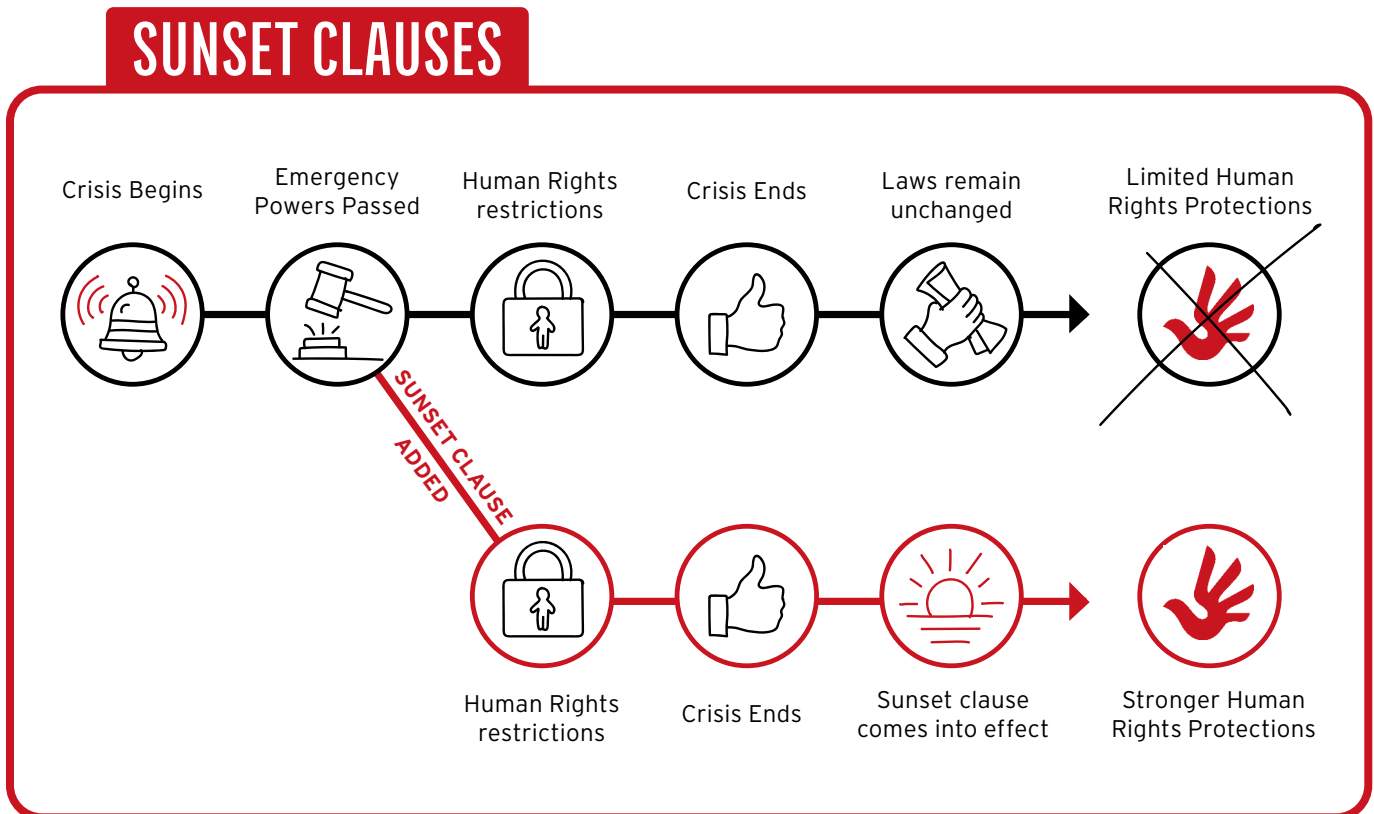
SUNSET CLAUSES

Crisis Begins

Emergency Powers Passed

Human Rights restrictions

Crisis Ends

Laws remain unchanged

Limited Human Rights Protections

SUNSET CLAUSE ADDED

Human Rights restrictions

Crisis Ends

Sunset clause comes into effect

Stronger Human Rights Protections